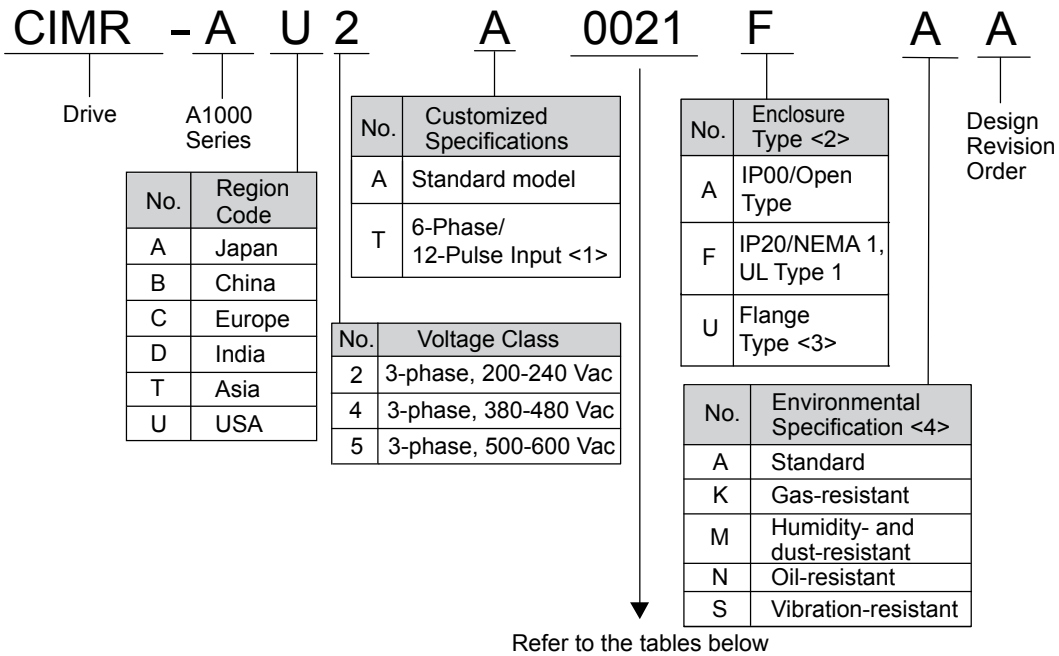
CIMR - A U 2 A 0021 F A A

Drive

A1000 Series

| No. | Region Code |
|---|---|
| A | Japan |
| B | China |
| C | Europe |
| D | India |
| T | Asia |
| U | USA |

| No. | Customized Specifications |
|---|---|
| A | Standard model |
| T | 6-Phase/ 12-Pulse Input <1> |

| No. | Voltage Class |
|---|---|
| 2 | 3-phase, 200-240 Vac |
| 4 | 3-phase, 380-480 Vac |
| 5 | 3-phase, 500-600 Vac |

| No. | Enclosure Type <2> |
|---|---|
| A | IP00/Open Type |
| F | IP20/NEMA 1, UL Type 1 |
| U | Flange Type <3> |

Design Revision Order

| No. | Environmental Specification <4> |
|---|---|
| A | Standard |
| K | Gas-resistant |
| M | Humidity- and dust-resistant |
| N | Oil-resistant |
| S | Vibration-resistant |

Refer to the tables below